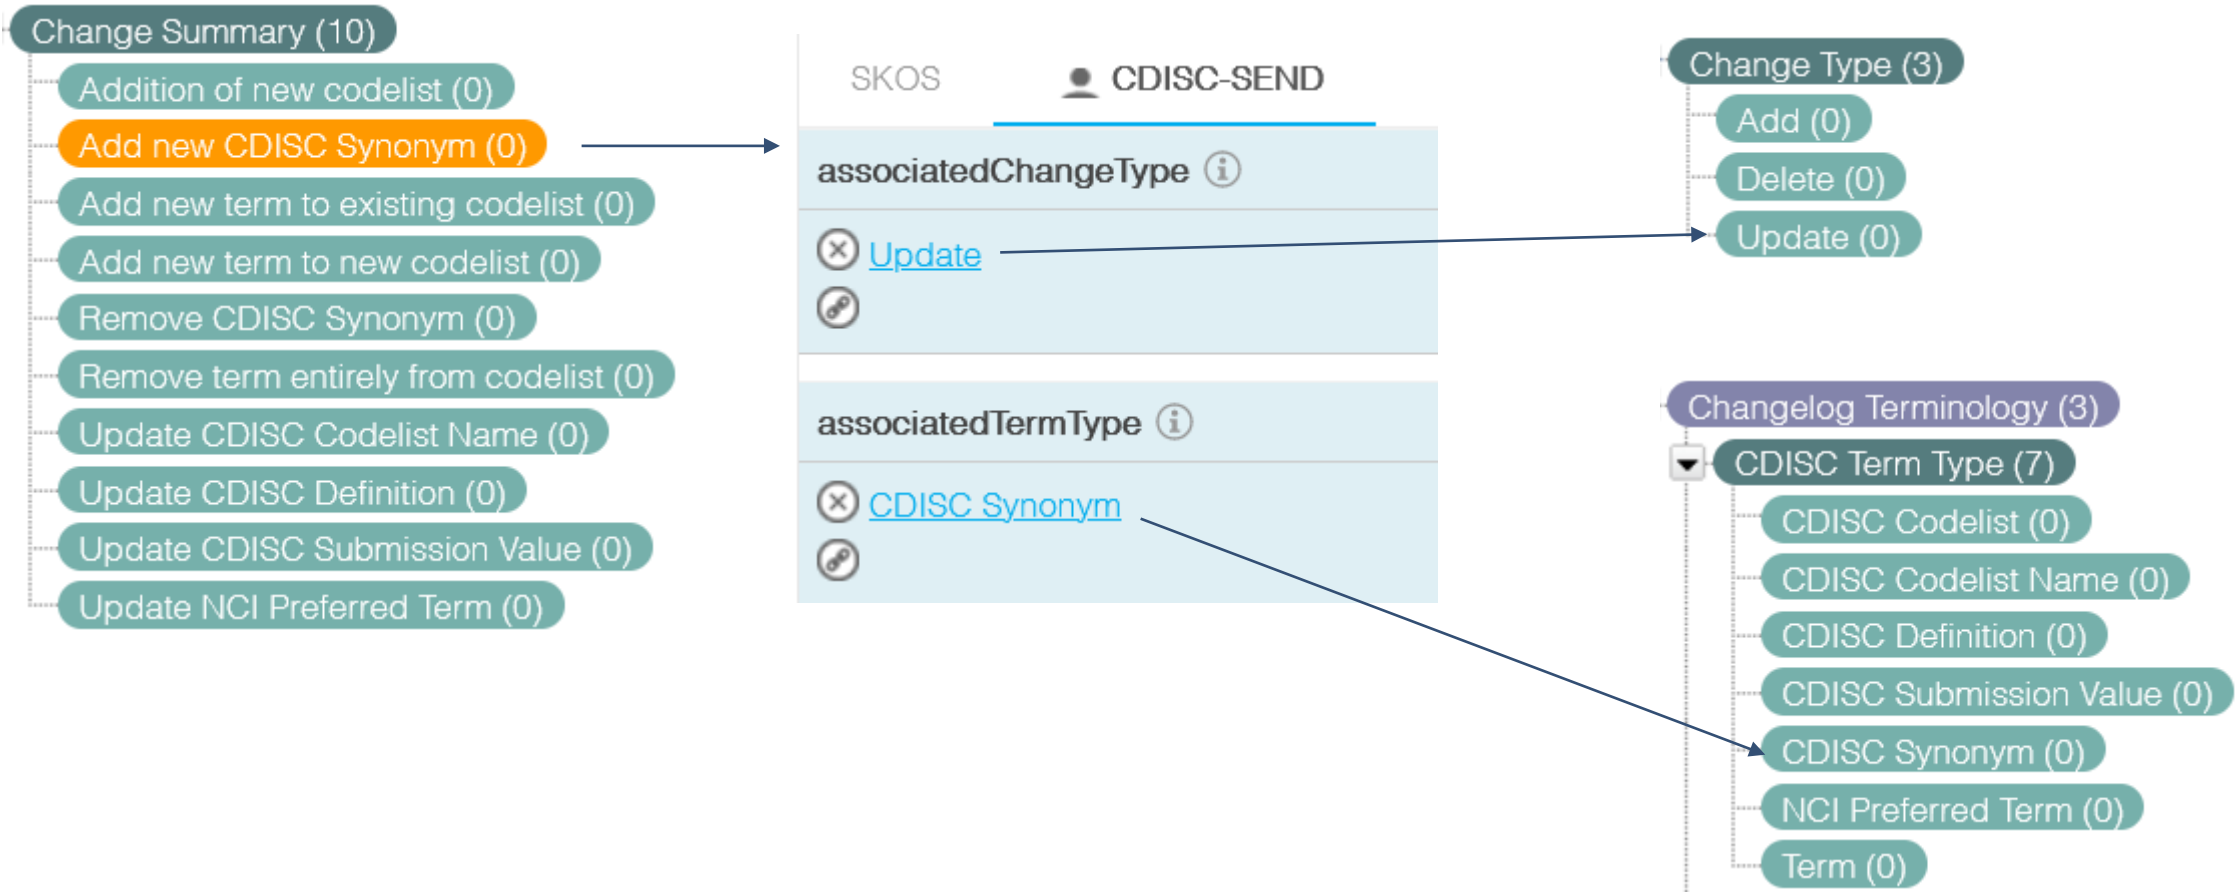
Change Summary (10)
Addition of new codelist (0)
Add new CDISC Synonym (0)
Add new term to existing codelist (0)
Add new term to new codelist (0)
Remove CDISC Synonym (0)
Remove term entirely from codelist (0)
Update CDISC Codelist Name (0)
Update CDISC Definition (0)
Update CDISC Submission Value (0)
Update NCI Preferred Term (0)

SKOS
CDISC-SEND

associatedChangeType
Update

associatedTermType
CDISC Synonym

Change Type (3)
Add (0)
Delete (0)
Update (0)

Changelog Terminology (3)
CDISC Term Type (7)
CDISC Codelist (0)
CDISC Codelist Name (0)
CDISC Definition (0)
CDISC Submission Value (0)
CDISC Synonym (0)
NCI Preferred Term (0)
Term (0)